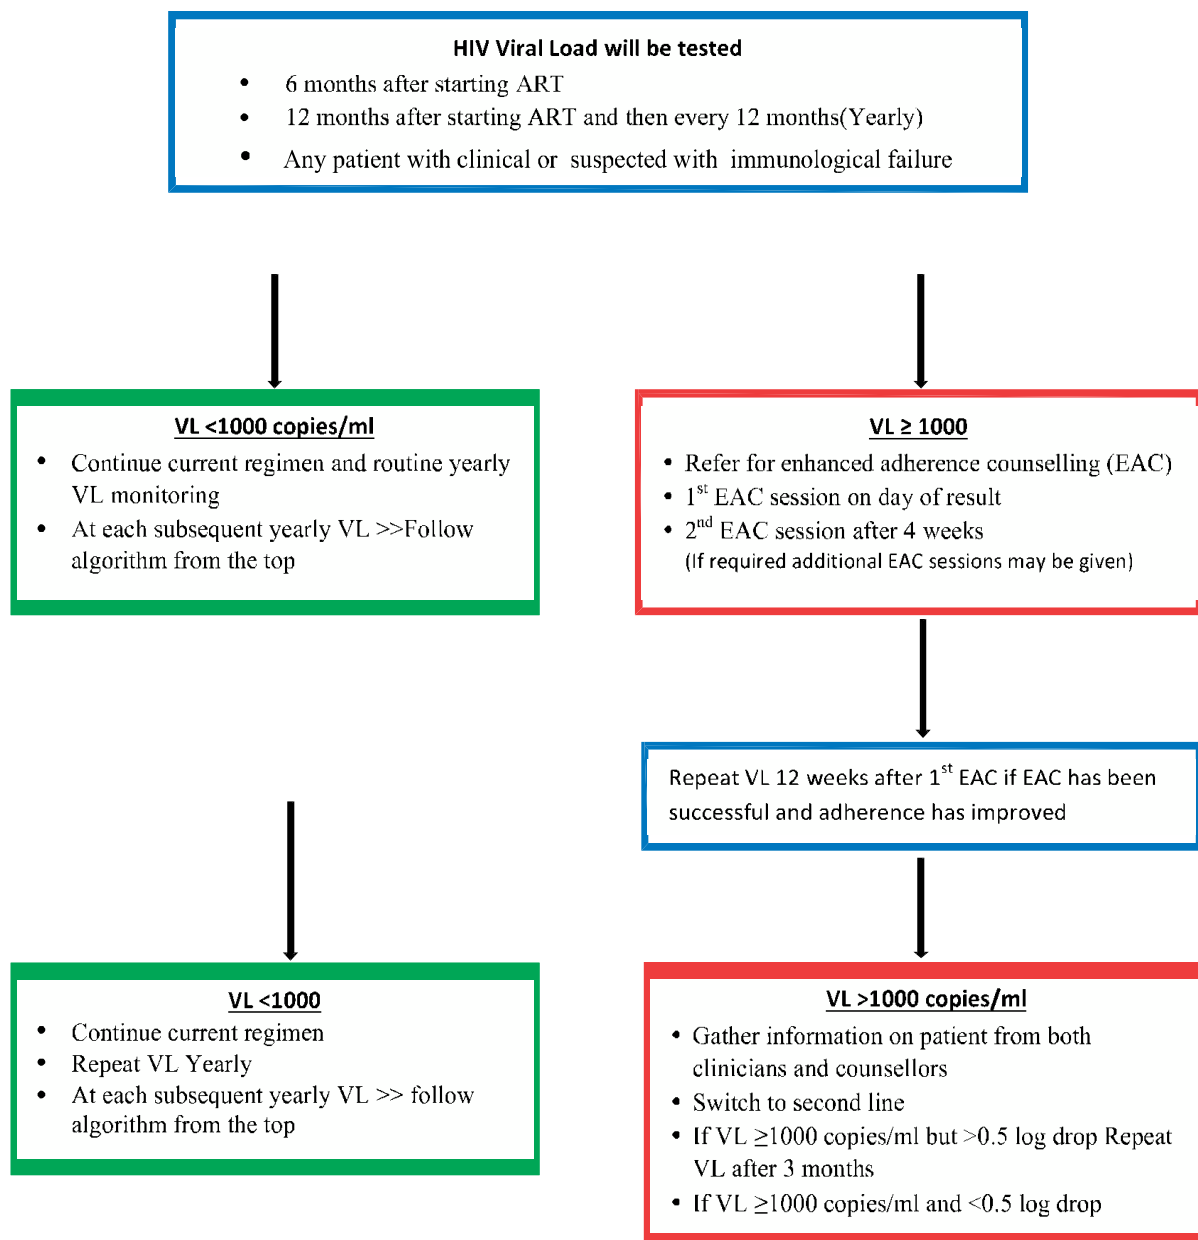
HIV Viral Load will be tested

- 6 months after starting ART
- 12 months after starting ART and then every 12 months(Yearly)
- Any patient with clinical or suspected with immunological failure

VL <1000 copies/ml

- Continue current regimen and routine yearly VL monitoring
- At each subsequent yearly VL >>Follow algorithm from the top

VL ≥ 1000

- Refer for enhanced adherence counselling (EAC)
- 1$^{st}$ EAC session on day of result
- 2$^{nd}$ EAC session after 4 weeks

(If required additional EAC sessions may be given)

Repeat VL 12 weeks after 1$^{st}$ EAC if EAC has been successful and adherence has improved

VL <1000

- Continue current regimen
- Repeat VL Yearly
- At each subsequent yearly VL >> follow algorithm from the top

VL >1000 copies/ml

- Gather information on patient from both clinicians and counsellors
- Switch to second line
- If VL ≥1000 copies/ml but >0.5 log drop Repeat VL after 3 months
- If VL ≥1000 copies/ml and <0.5 log drop